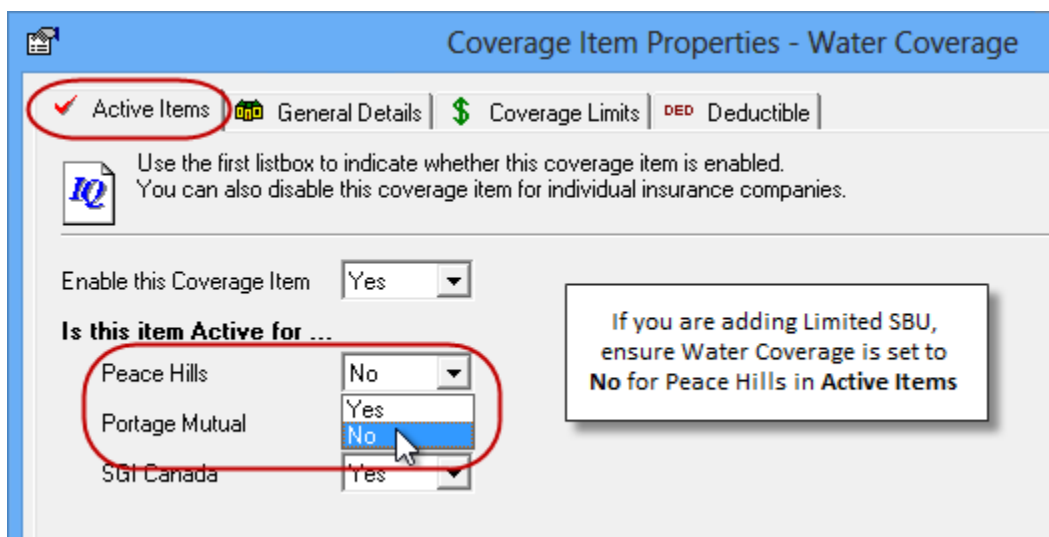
Coverage Item Properties - Water Coverage

Active Items | General Details | Coverage Limits | DED Deductible

IQ

Use the first listbox to indicate whether this coverage item is enabled.
You can also disable this coverage item for individual insurance companies.

Enable this Coverage Item Yes

Is this item Active for ...

Peace Hills No

Yes

Portage Mutual No

SGI Canada Yes

If you are adding Limited SBU, ensure Water Coverage is set to **No** for Peace Hills in **Active Items**